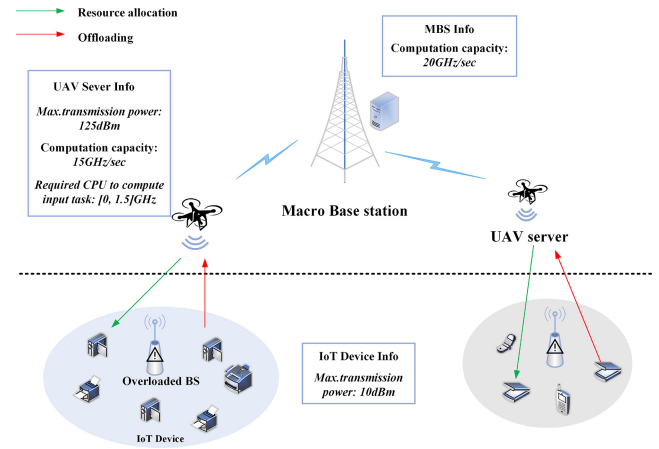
Resource allocation

Offloading

MBS Info

Computation capacity: *20GHz/sec*

UAV Sever Info

*Max.transmission power: 125dBm*

Computation capacity: *15GHz/sec*

*Required CPU to compute input task: [0, 1.5]GHz*

Macro Base station

UAV server

Overloaded BS

IoT Device

IoT Device Info

*Max.transmission power: 10dBm*